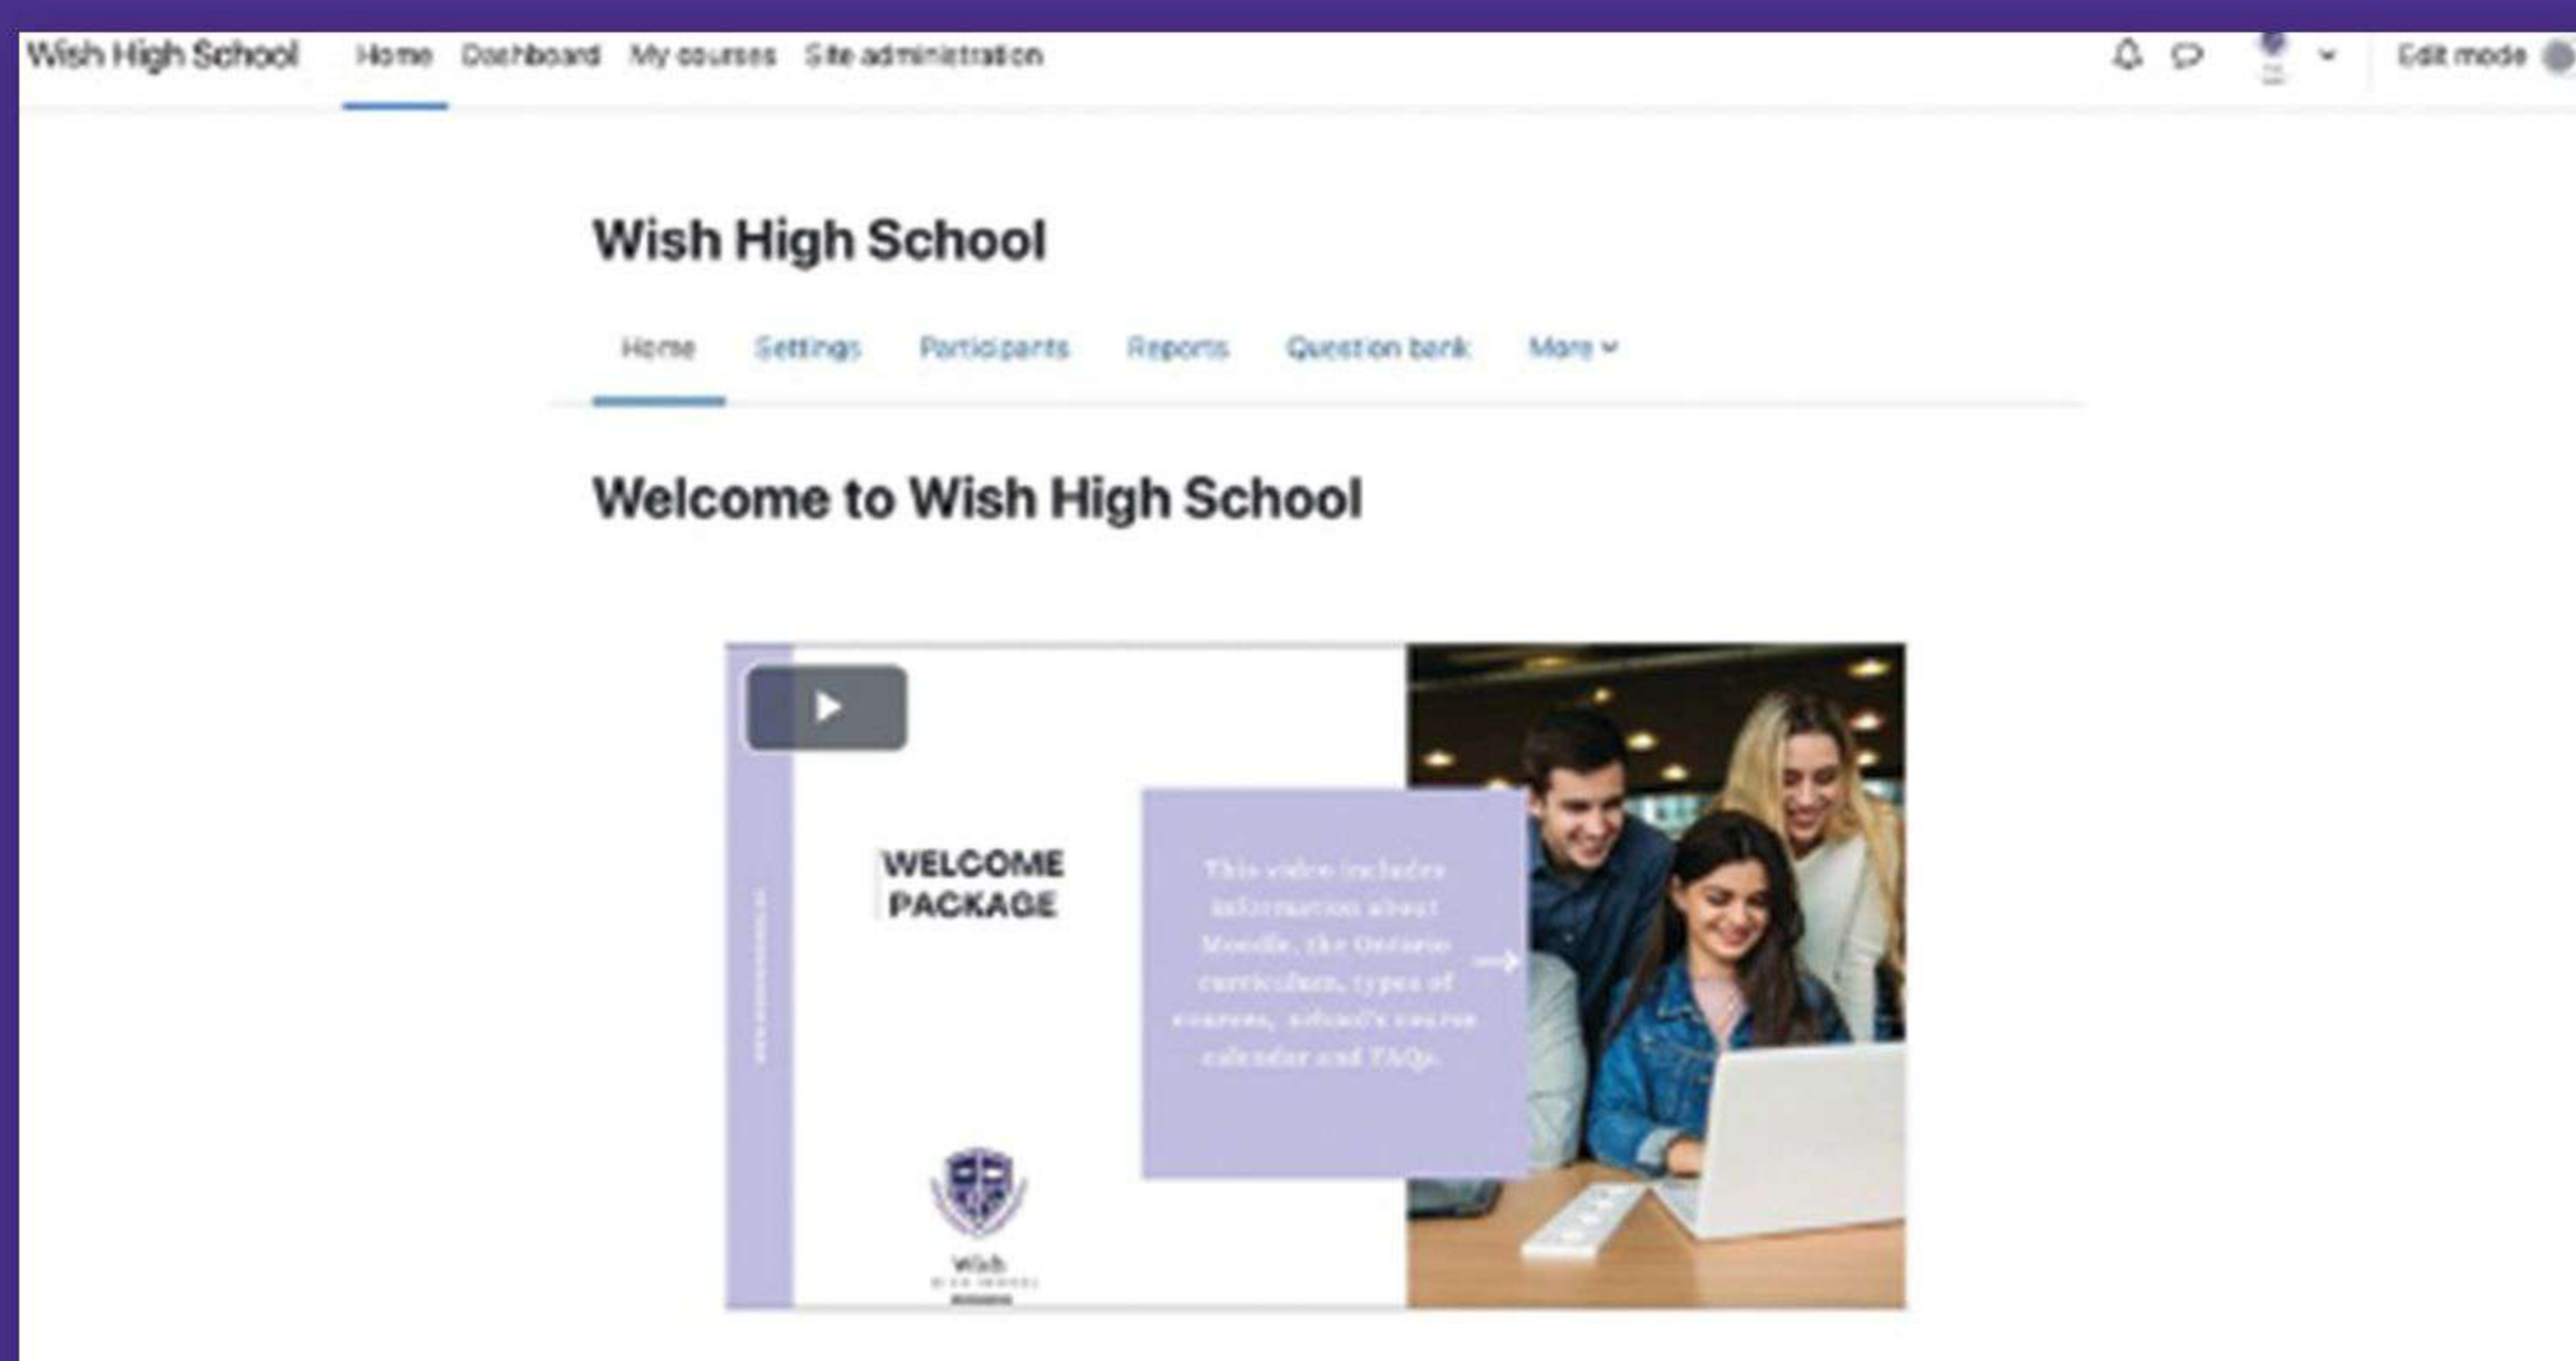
Wish High School Home Dashboard My courses Site administration Edit mode

Wish High School

Home Settings Participants Reports Question bank More

Welcome to Wish High School

WELCOME PACKAGE

This video includes information about Moodle, the Ontario curriculum, types of courses, school's course calendar and FAQs.

Wish
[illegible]